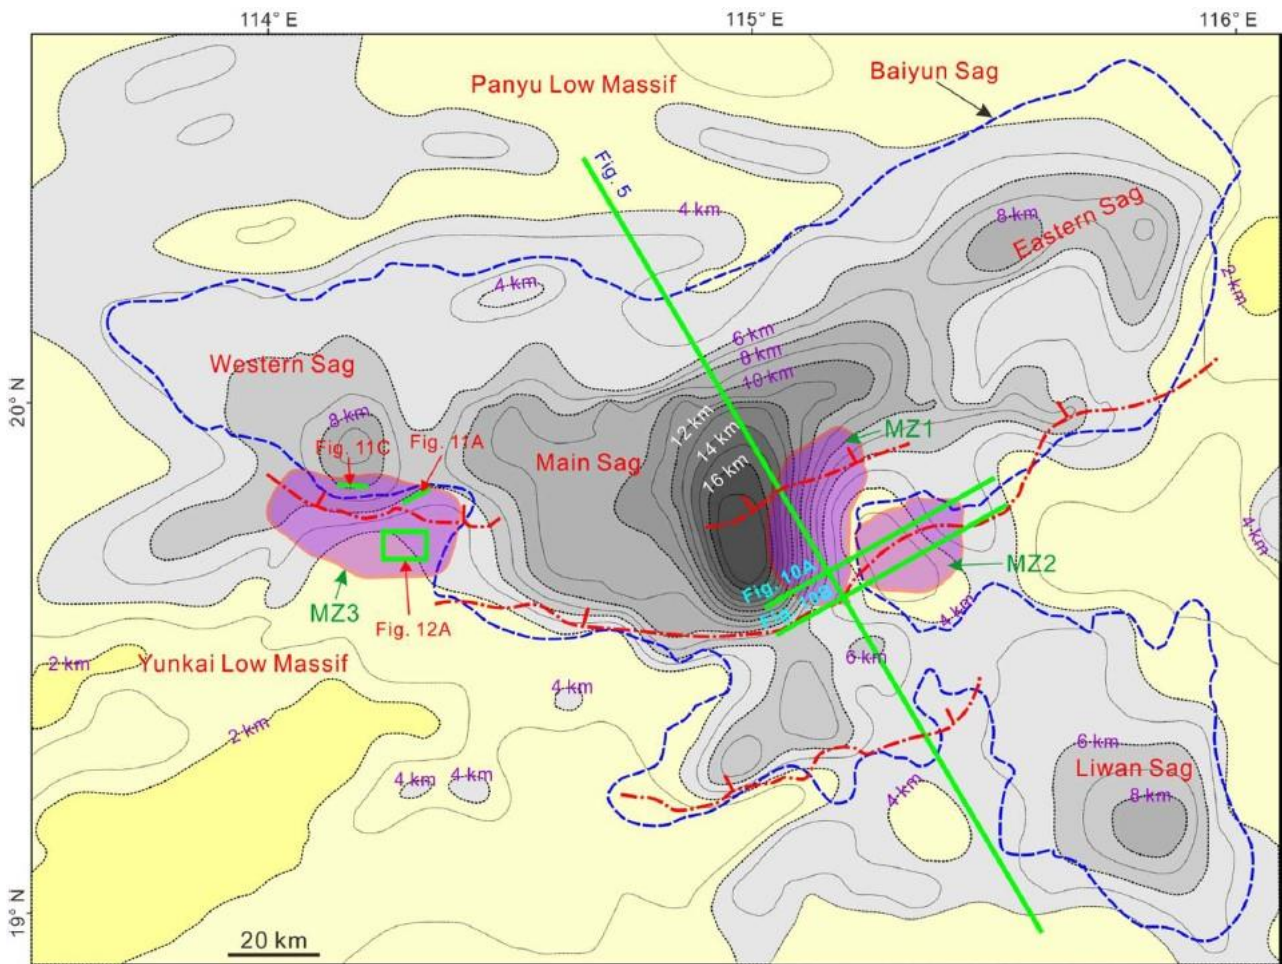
114° E
115° E
116° E
Panyu Low Massif
Baiyun Sag
Fig. 5
4 km
8 km
Eastern Sag
2 km
4 km
6 km
8 km
10 km
Western Sag
20° N
8 km
12 km
14 km
16 km
MZ1
Fig. 11C
Fig. 11A
Main Sag
4 km
MZ2
Fig. 10A
Fig. 10B
MZ3
Fig. 12A
4 km
2 km
Yunkai Low Massif
6 km
4 km
2 km
6 km
Liwan Sag
8 km
4 km
4 km
4 km
19° N
20 km